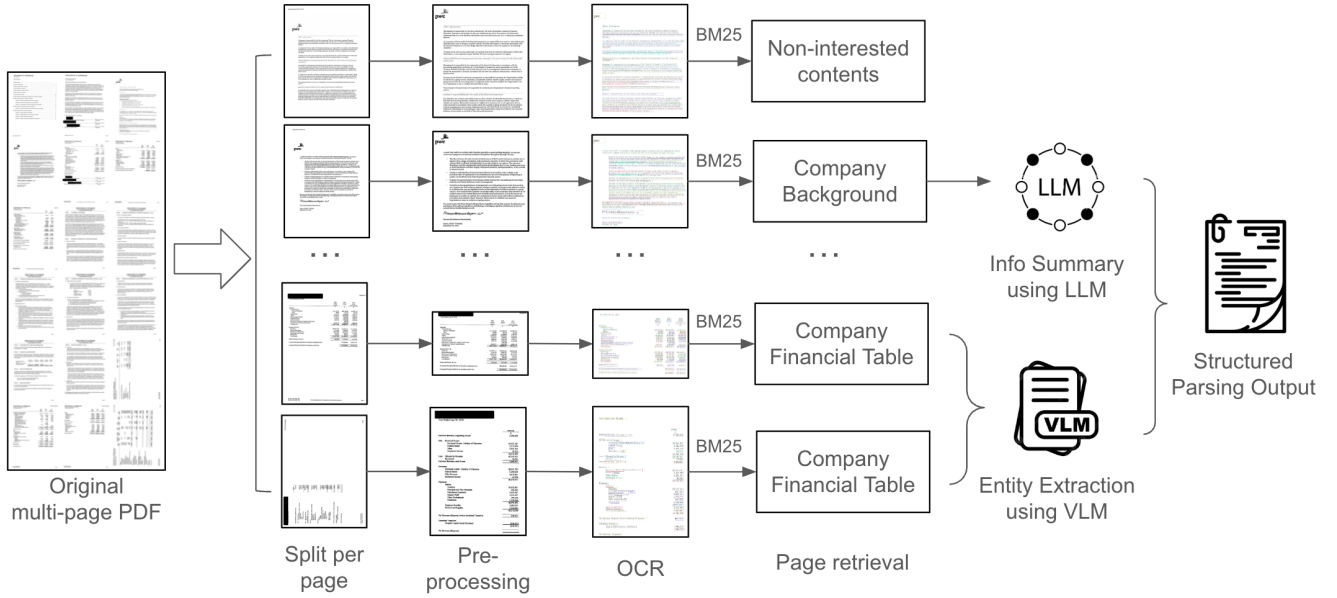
Original multi-page PDF

Split per page

Pre-processing

OCR

BM25

BM25

BM25

BM25

Page retrieval

Non-interested contents

Company Background

...

...

...

...

Company Financial Table

Company Financial Table

LLM

Info Summary using LLM

VLM

Entity Extraction using VLM

Structured Parsing Output